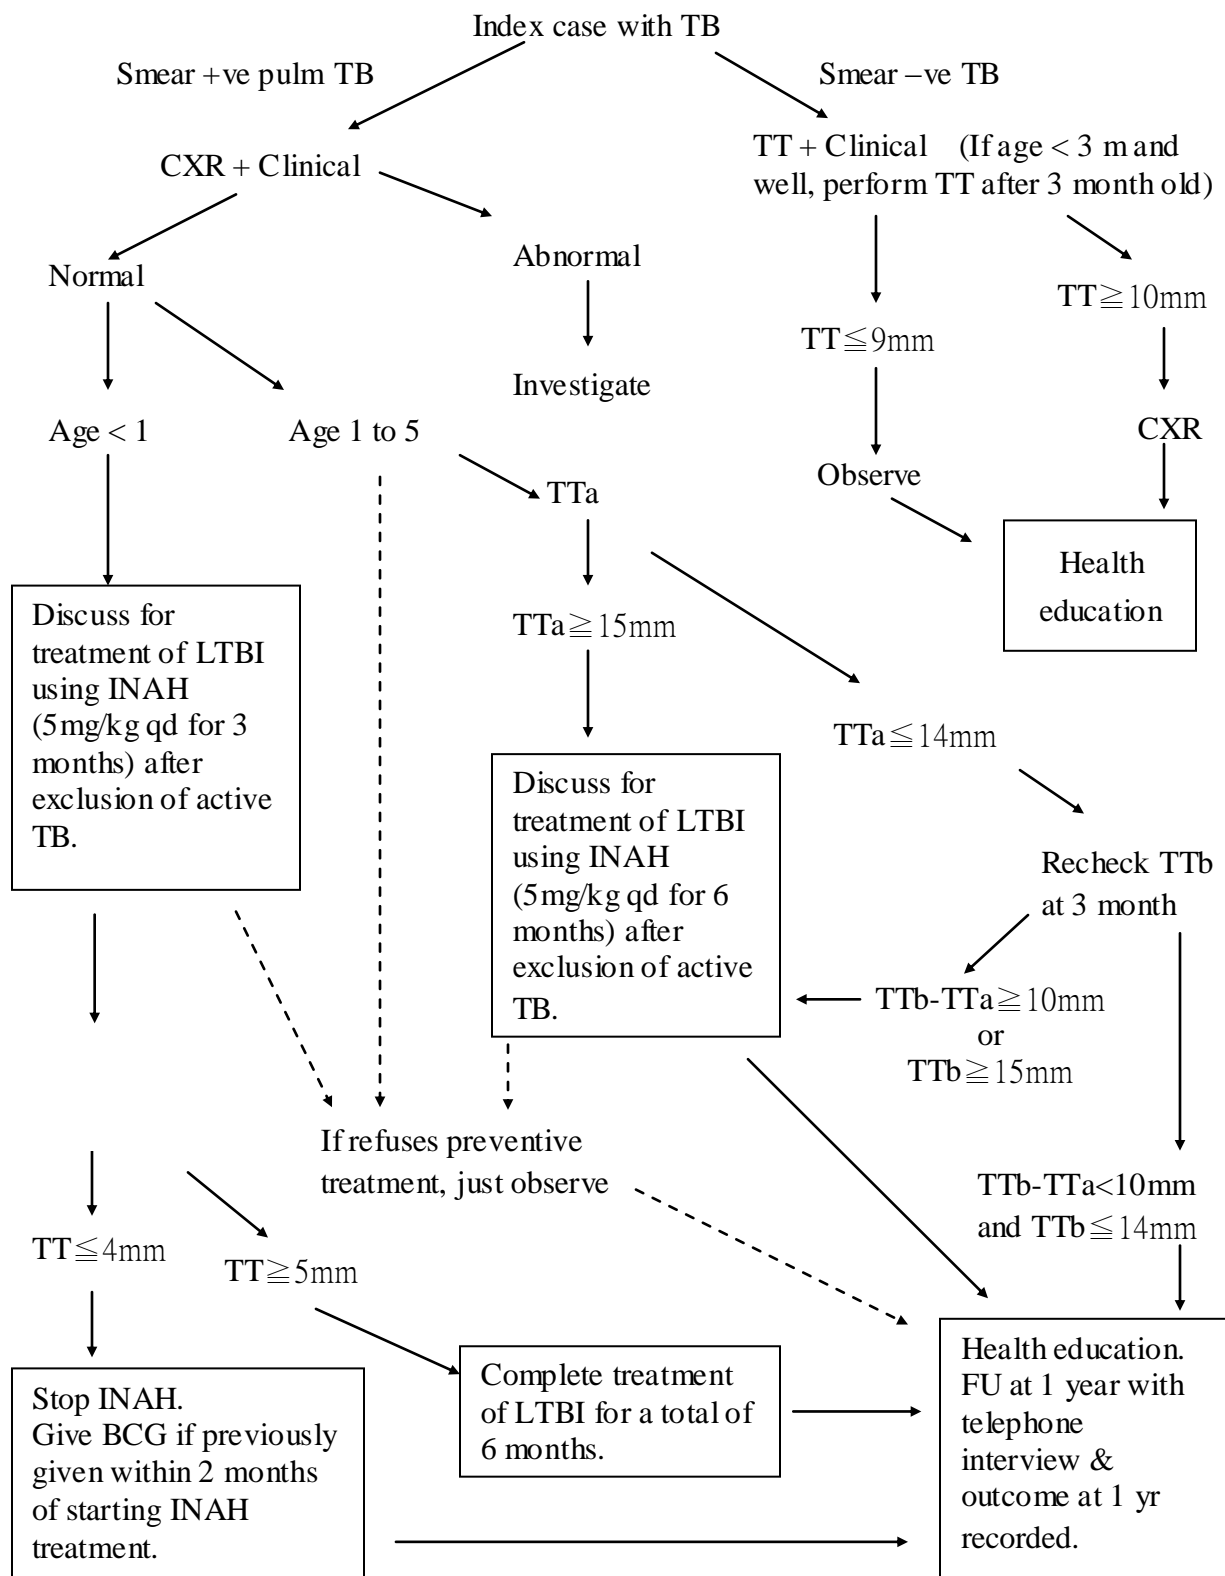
Index case with TB

Smear +ve pulm TB

Smear –ve TB

CXR + Clinical

TT + Clinical (If age < 3 m and well, perform TT after 3 month old)

Normal

Abnormal

Investigate

$TT \geqq 10mm$

$TT \leqq 9mm$

CXR

Age < 1

Age 1 to 5

Observe

TTa

Health education

Discuss for treatment of LTBI using INAH (5mg/kg qd for 3 months) after exclusion of active TB.

$TTa \geqq 15mm$

$TTa \leqq 14mm$

Discuss for treatment of LTBI using INAH (5mg/kg qd for 6 months) after exclusion of active TB.

Recheck TTb at 3 month

$TTb-TTa \geqq 10mm$ or $TTb \geqq 15mm$

If refuses preventive treatment, just observe

$TTb-TTa<10mm$ and $TTb \leqq 14mm$

$TT \leqq 4mm$

$TT \geqq 5mm$

Stop INAH. Give BCG if previously given within 2 months of starting INAH treatment.

Complete treatment of LTBI for a total of 6 months.

Health education. FU at 1 year with telephone interview & outcome at 1 yr recorded.